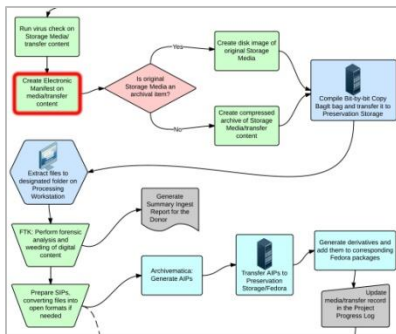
Run virus check on Storage Media/ transfer content

Create Electronic Manifest on media/transfer content

Is original Storage Media an archival item?

Yes

No

Create disk image of original Storage Media

Create compressed archive of Storage Media/transfer content

Compile Bit-by-bit Copy BagIt bag and transfer it to Preservation Storage

Extract files to designated folder on Processing Workstation

Generate Summary Ingest Report for the Donor

FTK: Perform forensic analysis and weeding of digital content

Prepare SIPs, converting files into open formats if needed

Archivematica: Generate AIPs

Transfer AIPs to Preservation Storage/Fedora

Generate derivatives and add them to corresponding Fedora packages

Update media/transfer record in the Project Progress Log